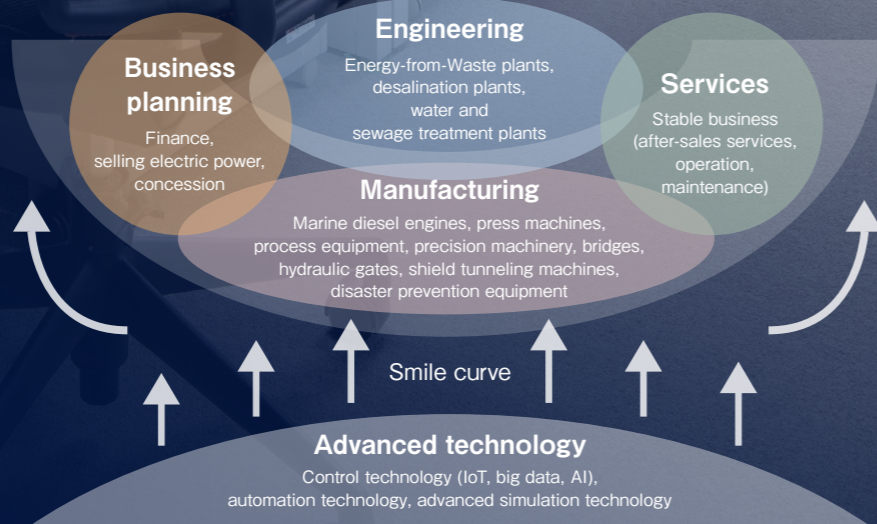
Engineering
Energy-from-Waste plants, desalination plants, water and sewage treatment plants

Business planning
Finance, selling electric power, concession

Services
Stable business (after-sales services, operation, maintenance)

Manufacturing
Marine diesel engines, press machines, process equipment, precision machinery, bridges, hydraulic gates, shield tunneling machines, disaster prevention equipment

Smile curve

Advanced technology
Control technology (IoT, big data, AI), automation technology, advanced simulation technology